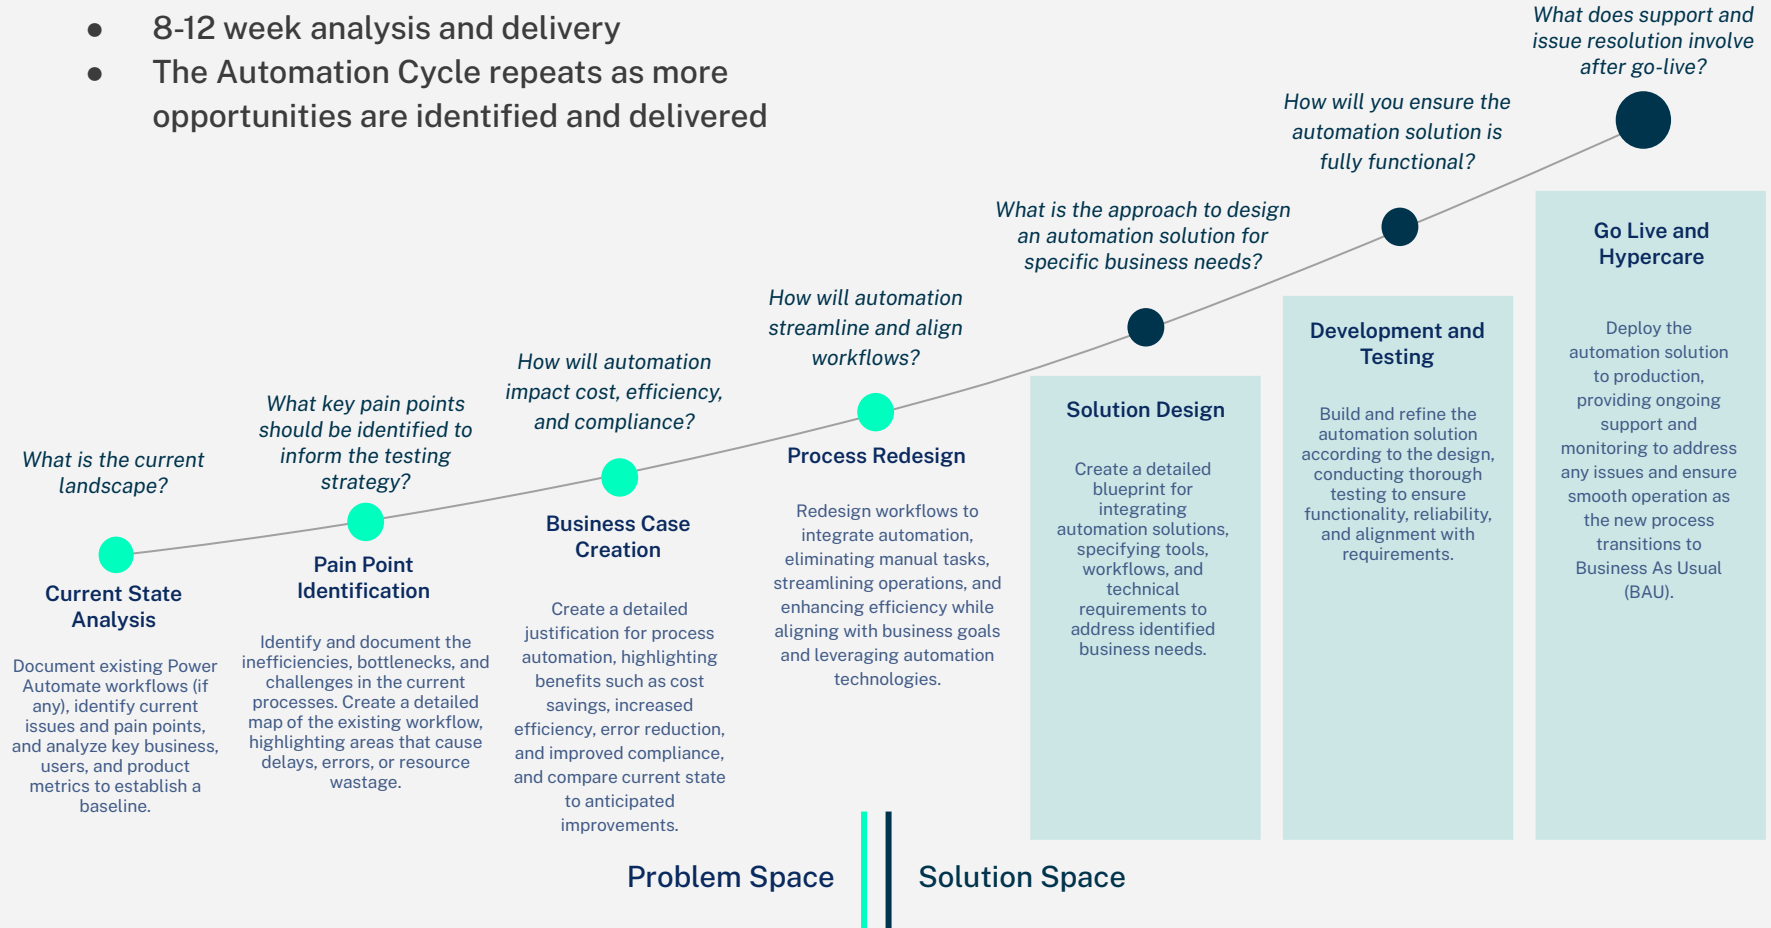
- 8-12 week analysis and delivery
- The Automation Cycle repeats as more opportunities are identified and delivered

What is the current landscape?

Current State Analysis

Document existing Power Automate workflows (if any), identify current issues and pain points, and analyze key business, users, and product metrics to establish a baseline.

What key pain points should be identified to inform the testing strategy?

Pain Point Identification

Identify and document the inefficiencies, bottlenecks, and challenges in the current processes. Create a detailed map of the existing workflow, highlighting areas that cause delays, errors, or resource wastage.

How will automation impact cost, efficiency, and compliance?

Business Case Creation

Create a detailed justification for process automation, highlighting benefits such as cost savings, increased efficiency, error reduction, and improved compliance, and compare current state to anticipated improvements.

How will automation streamline and align workflows?

Process Redesign

Redesign workflows to integrate automation, eliminating manual tasks, streamlining operations, and enhancing efficiency while aligning with business goals and leveraging automation technologies.

What is the approach to design an automation solution for specific business needs?

Solution Design

Create a detailed blueprint for integrating automation solutions, specifying tools, workflows, and technical requirements to address identified business needs.

How will you ensure the automation solution is fully functional?

Development and Testing

Build and refine the automation solution according to the design, conducting thorough testing to ensure functionality, reliability, and alignment with requirements.

What does support and issue resolution involve after go-live?

Go Live and Hypercare

Deploy the automation solution to production, providing ongoing support and monitoring to address any issues and ensure smooth operation as the new process transitions to Business As Usual (BAU).

Problem Space

Solution Space